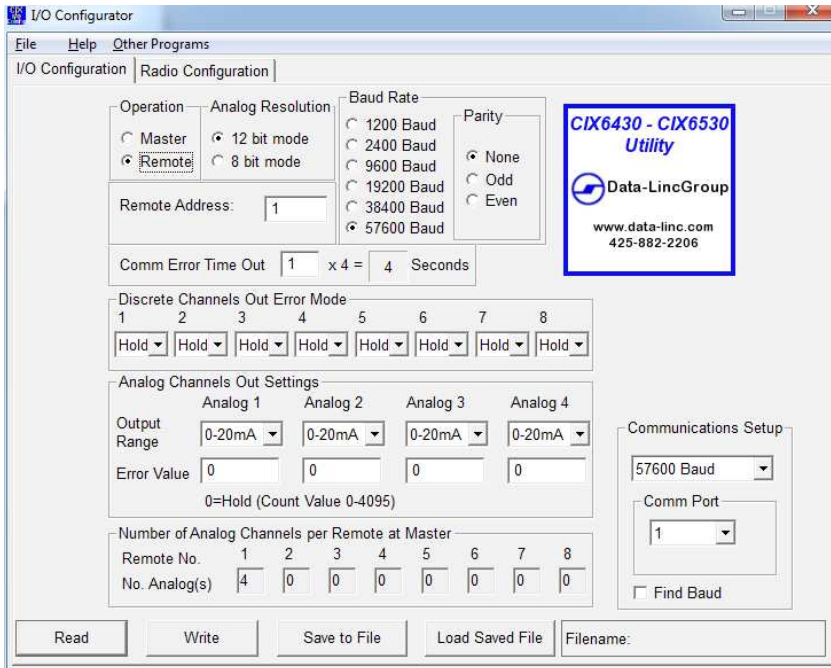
I/O Configurator

File Help Other Programs

I/O Configuration | Radio Configuration

Operation
Master
Remote

Analog Resolution
12 bit mode
8 bit mode

Baud Rate
1200 Baud
2400 Baud
9600 Baud
19200 Baud
38400 Baud
57600 Baud

Parity
None
Odd
Even

CIX6430 - CIX6530 Utility

Data-LincGroup

www.data-linc.com
425-882-2206

Remote Address: 1

Comm Error Time Out 1 x 4 = 4 Seconds

Discrete Channels Out Error Mode

| 1 | 2 | 3 | 4 | 5 | 6 | 7 | 8 |
|---|---|---|---|---|---|---|---|
| Hold | Hold | Hold | Hold | Hold | Hold | Hold | Hold |

Analog Channels Out Settings

| | Analog 1 | Analog 2 | Analog 3 | Analog 4 |
|---|---|---|---|---|
| Output Range | 0-20mA | 0-20mA | 0-20mA | 0-20mA |
| Error Value | 0 | 0 | 0 | 0 |

0=Hold (Count Value 0-4095)

Number of Analog Channels per Remote at Master

| Remote No. | 1 | 2 | 3 | 4 | 5 | 6 | 7 | 8 |
|---|---|---|---|---|---|---|---|---|
| No. Analog(s) | 4 | 0 | 0 | 0 | 0 | 0 | 0 | 0 |

Communications Setup
57600 Baud
Comm Port
1
Find Baud

Read Write Save to File Load Saved File Filename: